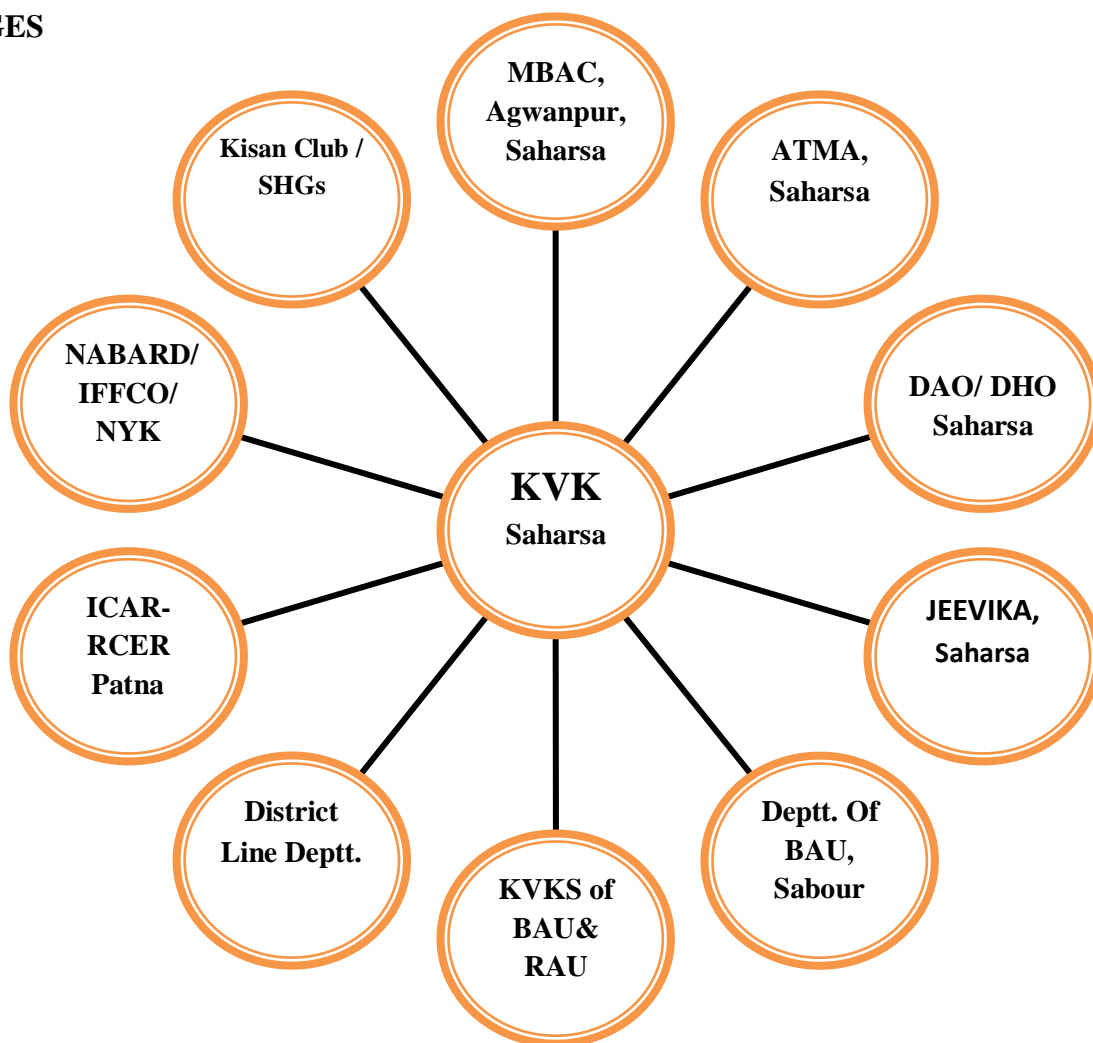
GES

MBAC, Agwanpur, Saharsa

Kisan Club / SHGs

ATMA, Saharsa

NABARD/ IFFCO/ NYK

DAO/ DHO Saharsa

KVK Saharsa

ICAR-RCER Patna

JEEVIKA, Saharsa

District Line Deptt.

Deptt. Of BAU, Sabour

KVKS of BAU& RAU